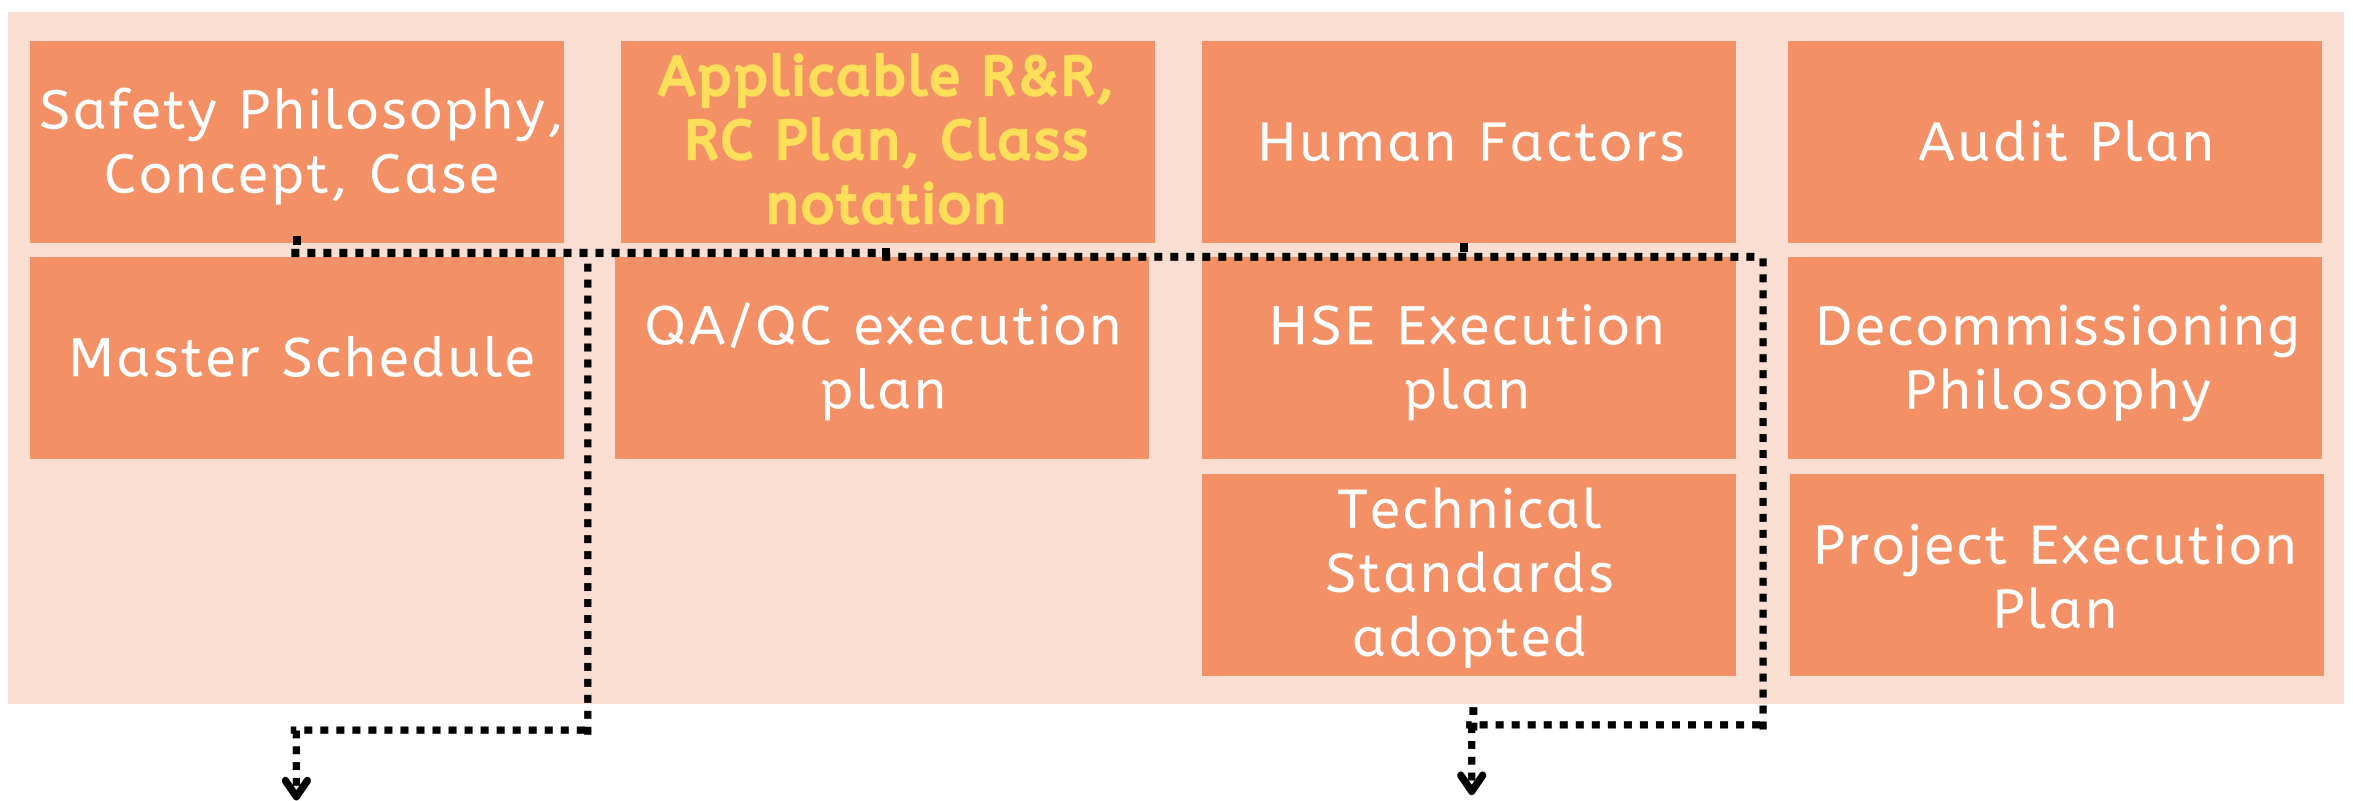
Safety Philosophy, Concept, Case

Applicable R&R, RC Plan, Class notation

Human Factors

Audit Plan

Master Schedule

QA/QC execution plan

HSE Execution plan

Decommissioning Philosophy

Technical Standards adopted

Project Execution Plan